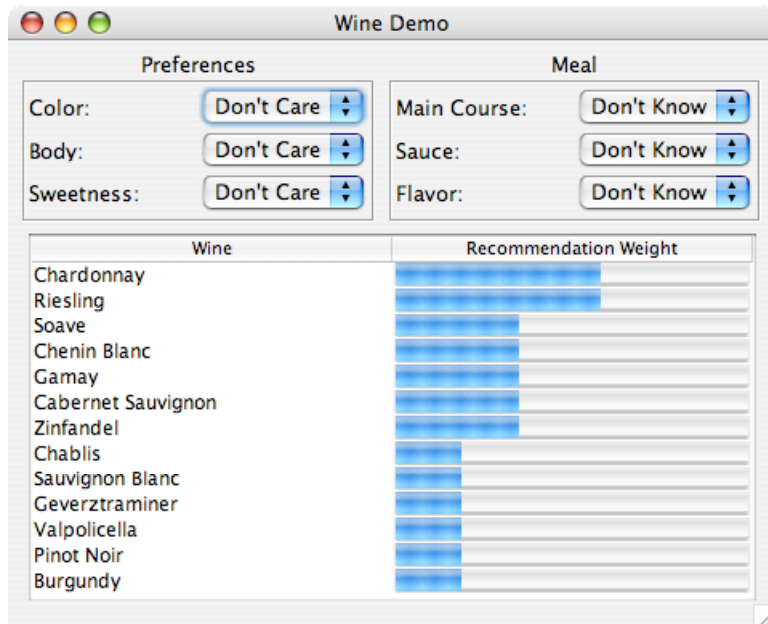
Wine Demo

Preferences

Color: Don't Care
Body: Don't Care
Sweetness: Don't Care

Meal

Main Course: Don't Know
Sauce: Don't Know
Flavor: Don't Know

| Wine | Recommendation Weight |
|---|---|
| Chardonnay | |
| Riesling | |
| Soave | |
| Chenin Blanc | |
| Gamay | |
| Cabernet Sauvignon | |
| Zinfandel | |
| Chablis | |
| Sauvignon Blanc | |
| Geverztraminer | |
| Valpolicella | |
| Pinot Noir | |
| Burgundy | |